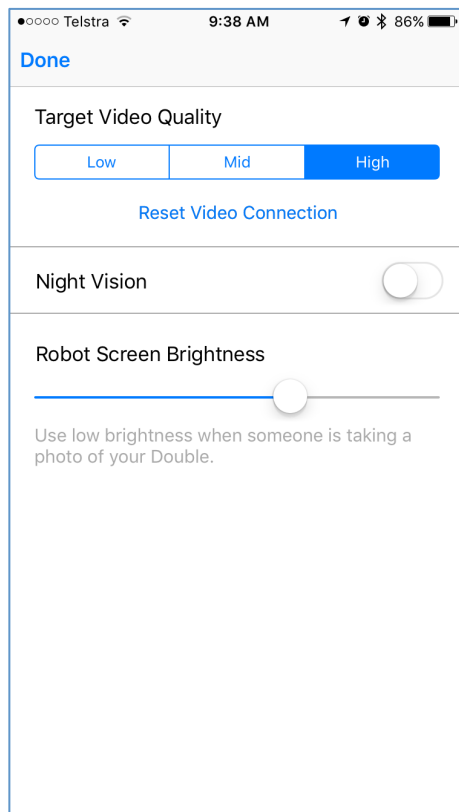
●○○○○ Telstra 9:38 AM 86%

Done

Target Video Quality

Low | Mid | High

Reset Video Connection

Night Vision

Robot Screen Brightness

Use low brightness when someone is taking a photo of your Double.